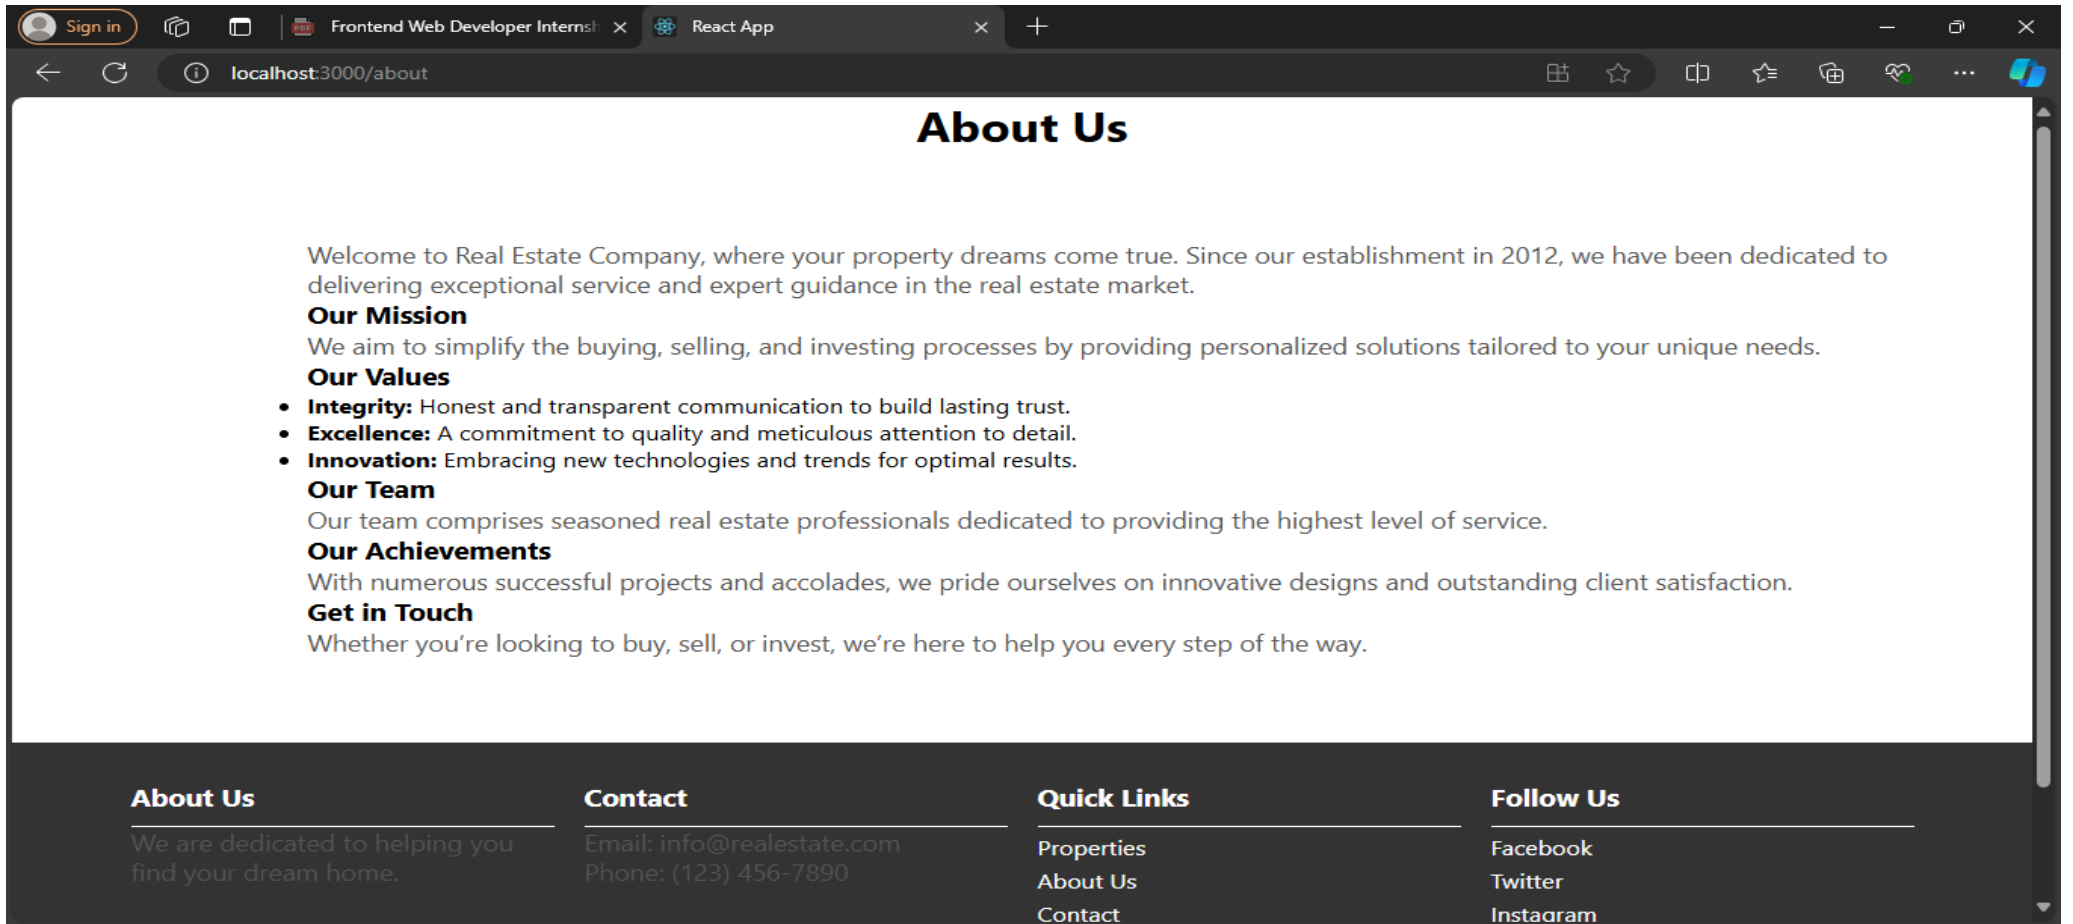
Sign in

Frontend Web Developer Internsh ×

React App ×

localhost:3000/about

About Us

Welcome to Real Estate Company, where your property dreams come true. Since our establishment in 2012, we have been dedicated to delivering exceptional service and expert guidance in the real estate market.

Our Mission

We aim to simplify the buying, selling, and investing processes by providing personalized solutions tailored to your unique needs.

Our Values

- **Integrity:** Honest and transparent communication to build lasting trust.
- **Excellence:** A commitment to quality and meticulous attention to detail.
- **Innovation:** Embracing new technologies and trends for optimal results.

Our Team

Our team comprises seasoned real estate professionals dedicated to providing the highest level of service.

Our Achievements

With numerous successful projects and accolades, we pride ourselves on innovative designs and outstanding client satisfaction.

Get in Touch

Whether you're looking to buy, sell, or invest, we're here to help you every step of the way.

About Us

We are dedicated to helping you find your dream home.

Contact

Email: info@realestate.com
Phone: (123) 456-7890

Quick Links

Properties
About Us
Contact

Follow Us

Facebook
Twitter
Instagram